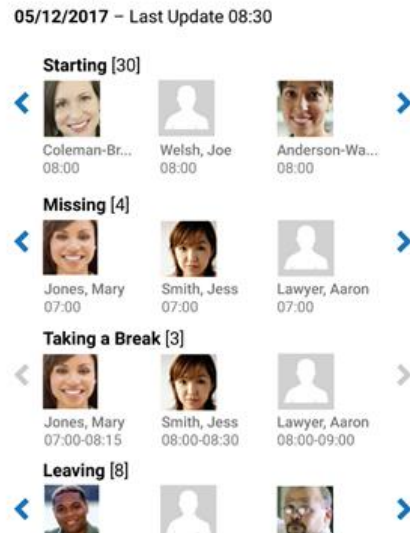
05/12/2017 – Last Update 08:30

Starting [30]

Coleman-Br... 08:00
Welsh, Joe 08:00
Anderson-Wa... 08:00

Missing [4]

Jones, Mary 07:00
Smith, Jess 07:00
Lawyer, Aaron 07:00

Taking a Break [3]

Jones, Mary 07:00-08:15
Smith, Jess 08:00-08:30
Lawyer, Aaron 08:00-09:00

Leaving [8]